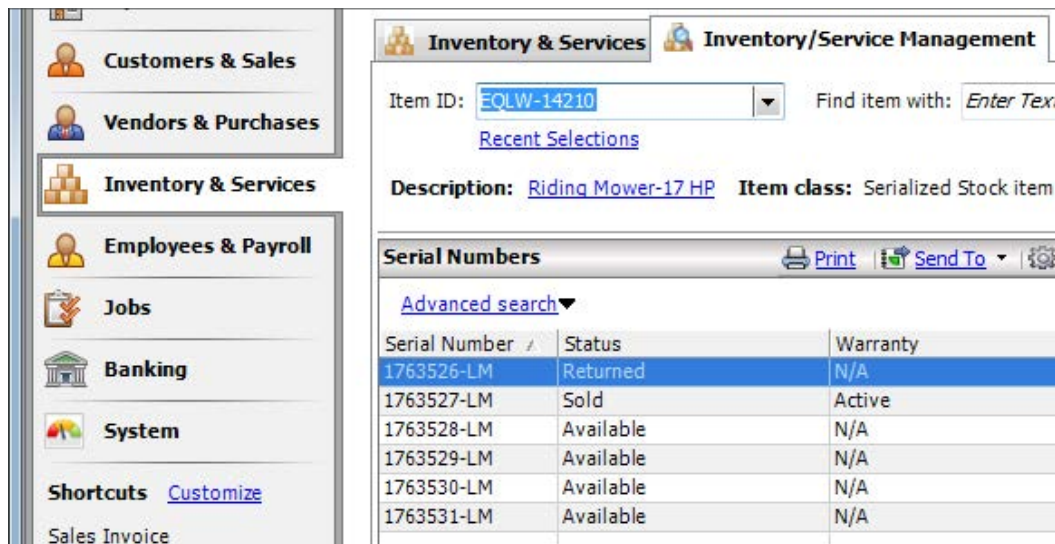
Customers & Sales

Vendors & Purchases

Inventory & Services

Employees & Payroll

Jobs

Banking

System

Shortcuts Customize

Sales Invoice

Inventory & Services | Inventory/Service Management

Item ID: EQLW-14210

Find item with: Enter Tex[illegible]

Recent Selections

Description: Riding Mower-17 HP Item class: Serialized Stock item

Serial Numbers

Print Send To

Advanced search

| Serial Number | Status | Warranty |
|---|---|---|
| 1763526-LM | Returned | N/A |
| 1763527-LM | Sold | Active |
| 1763528-LM | Available | N/A |
| 1763529-LM | Available | N/A |
| 1763530-LM | Available | N/A |
| 1763531-LM | Available | N/A |